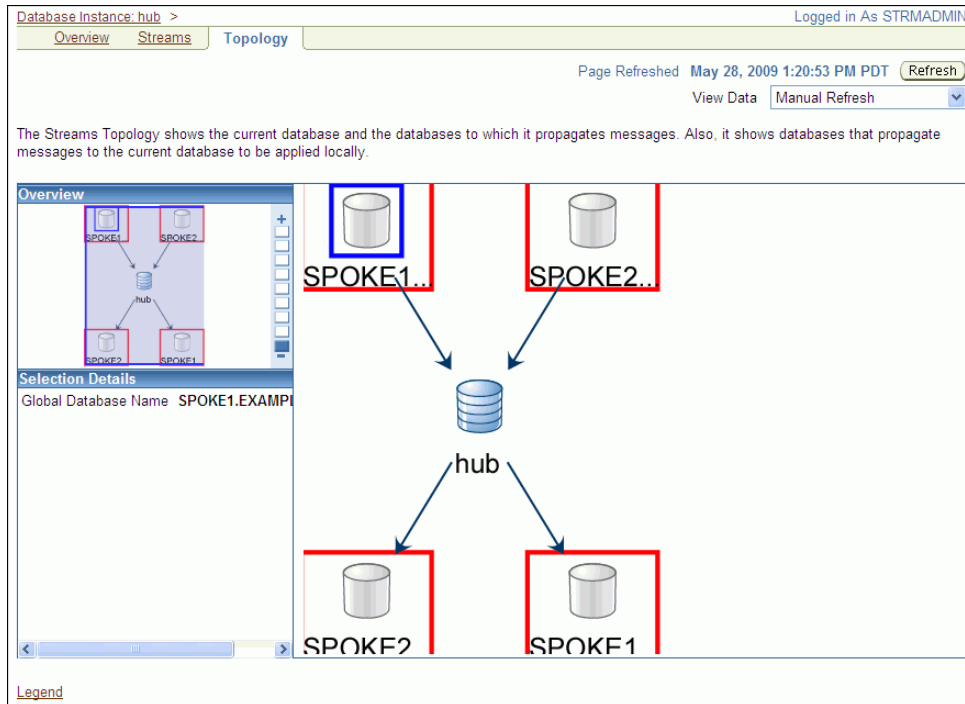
Database Instance: hub >

Logged in As STRMADMIN

Overview Streams Topology

Page Refreshed May 28, 2009 1:20:53 PM PDT Refresh

View Data Manual Refresh

The Streams Topology shows the current database and the databases to which it propagates messages. Also, it shows databases that propagate messages to the current database to be applied locally.

Overview

SPOKE1 SPOKE2

hub

SPOKE2 SPOKE1

+

-

Selection Details

Global Database Name SPOKE1.EXAMPI

SPOKE1..

SPOKE2..

hub

SPOKE2

SPOKE1

Legend